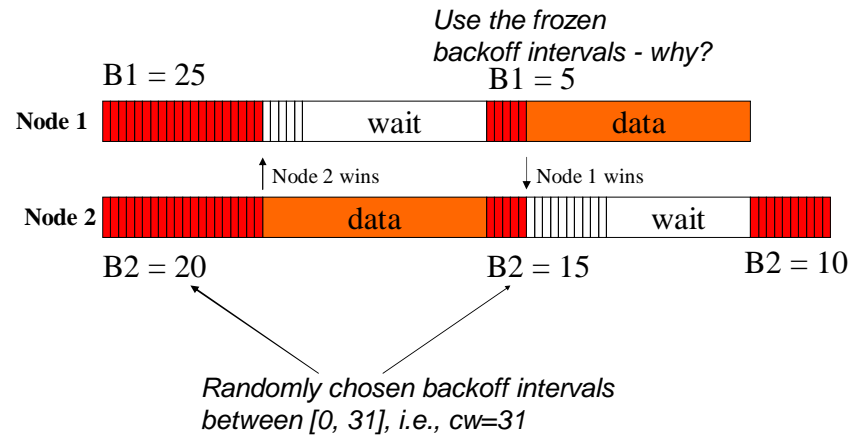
Use the frozen backoff intervals - why?

B1 = 25

B1 = 5

Node 1

wait

data

Node 2 wins

Node 1 wins

Node 2

data

wait

B2 = 20

B2 = 15

B2 = 10

Randomly chosen backoff intervals between [0, 31], i.e., cw=31